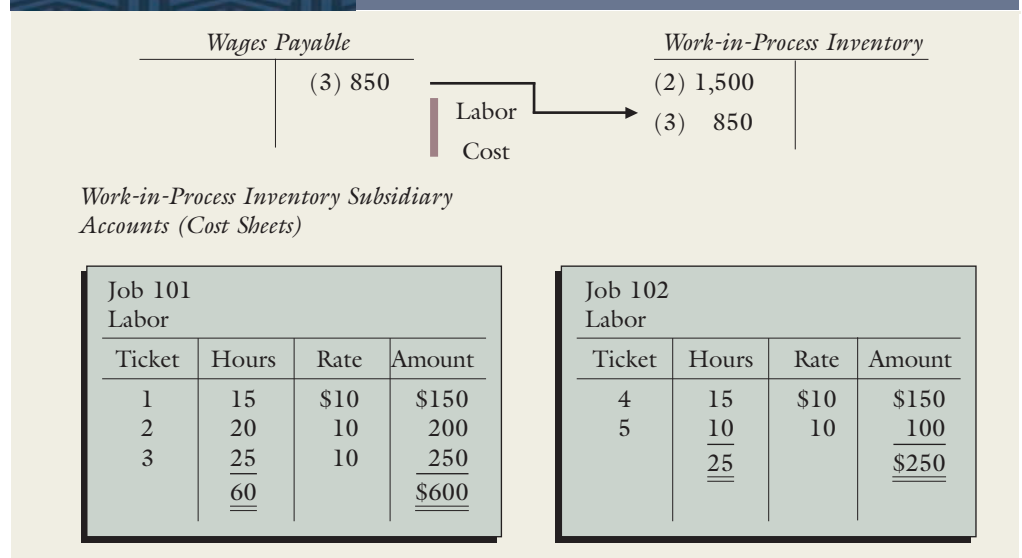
Wages Payable

(3) 850

Labor Cost

Work-in-Process Inventory

(2) 1,500
(3) 850

Work-in-Process Inventory Subsidiary Accounts (Cost Sheets)

Job 101
Labor

| Ticket | Hours | Rate | Amount |
|---|---|---|---|
| 1 | 15 | \$10 | \$150 |
| 2 | 20 | 10 | 200 |
| 3 | 25 | 10 | 250 |
| | 60 | | \$600 |

Job 102
Labor

| Ticket | Hours | Rate | Amount |
|---|---|---|---|
| 4 | 15 | \$10 | \$150 |
| 5 | 10 | 10 | 100 |
| | 25 | | \$250 |